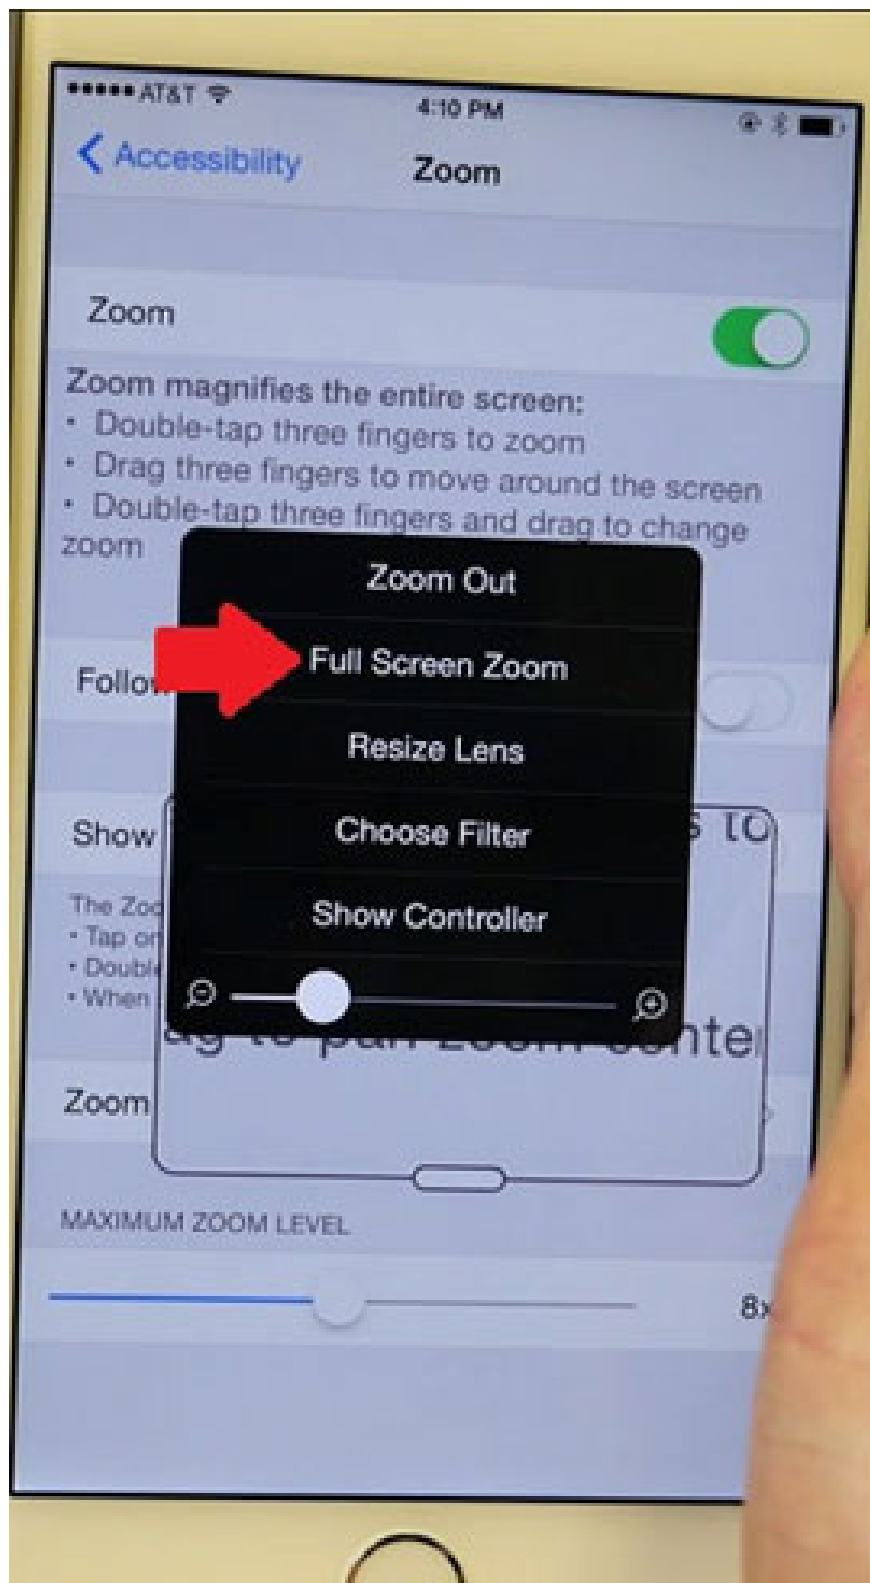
••••• AT&T
4:10 PM

Accessibility
Zoom

Zoom

Zoom magnifies the entire screen:
• Double-tap three fingers to zoom
• Drag three fingers to move around the screen
• Double-tap three fingers and drag to change zoom

Zoom Out
Full Screen Zoom
Resize Lens
Choose Filter
Show Controller

Follo

Show
s to

The Zoo
• Tap on
• Double
• When
ag to pan zoom conte

Zoom

MAXIMUM ZOOM LEVEL
8x